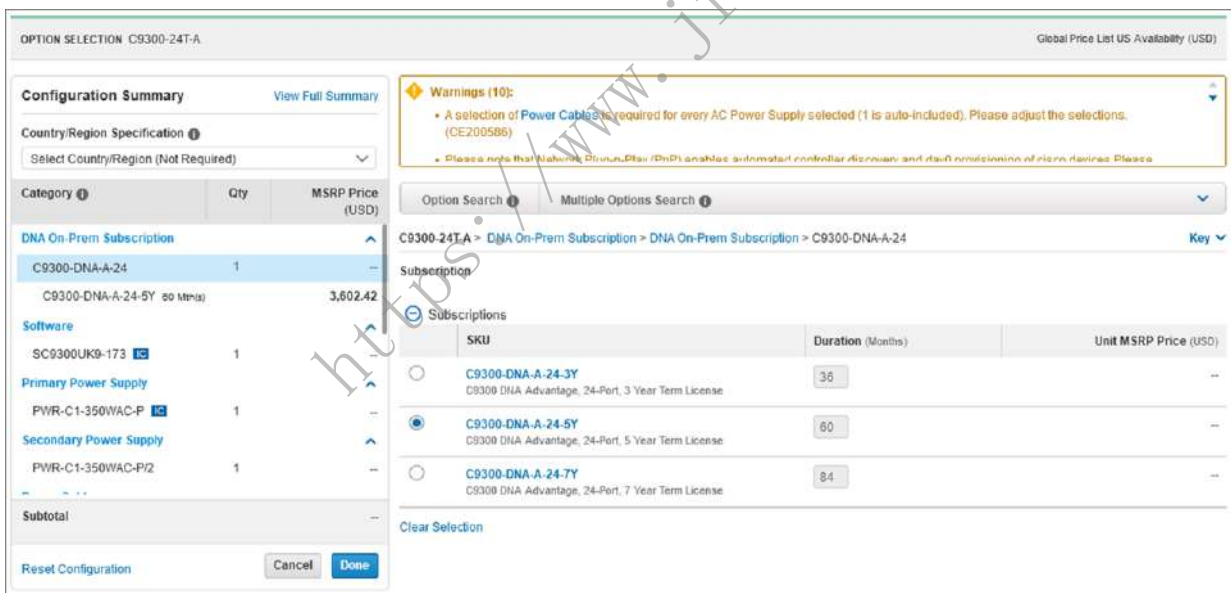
OPTION SELECTION C9300-24T-A

Global Price List US Availability (USD)

Configuration Summary

View Full Summary

Country/Region Specification

Select Country/Region (Not Required)

| Category | Qty | MSRP Price (USD) |
|---|---|---|
| DNA On-Prem Subscription | | |
| C9300-DNA-A-24 | 1 | -- |
| C9300-DNA-A-24-5Y 60 Mth(s) | | 3,602.42 |
| Software | | |
| SC9300UK9-173 IC | 1 | -- |
| Primary Power Supply | | |
| PWR-C1-350WAC-P IC | 1 | -- |
| Secondary Power Supply | | |
| PWR-C1-350WAC-P/2 | 1 | -- |

Subtotal --

Reset Configuration

Cancel

Done

Warnings (10):

• A selection of Power Cables is required for every AC Power Supply selected (1 is auto-included). Please adjust the selections. (CE200586)

• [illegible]

Option Search

Multiple Options Search

C9300-24T-A > DNA On-Prem Subscription > DNA On-Prem Subscription > C9300-DNA-A-24

Key

Subscription

Subscriptions

| | SKU | Duration (Months) | Unit MSRP Price (USD) |
|---|---|---|---|
| ○ | C9300-DNA-A-24-3Y C9300 DNA Advantage, 24-Port, 3 Year Term License | 36 | -- |
| ● | C9300-DNA-A-24-5Y C9300 DNA Advantage, 24-Port, 5 Year Term License | 60 | -- |
| ○ | C9300-DNA-A-24-7Y C9300 DNA Advantage, 24-Port, 7 Year Term License | 84 | -- |

Clear Selection